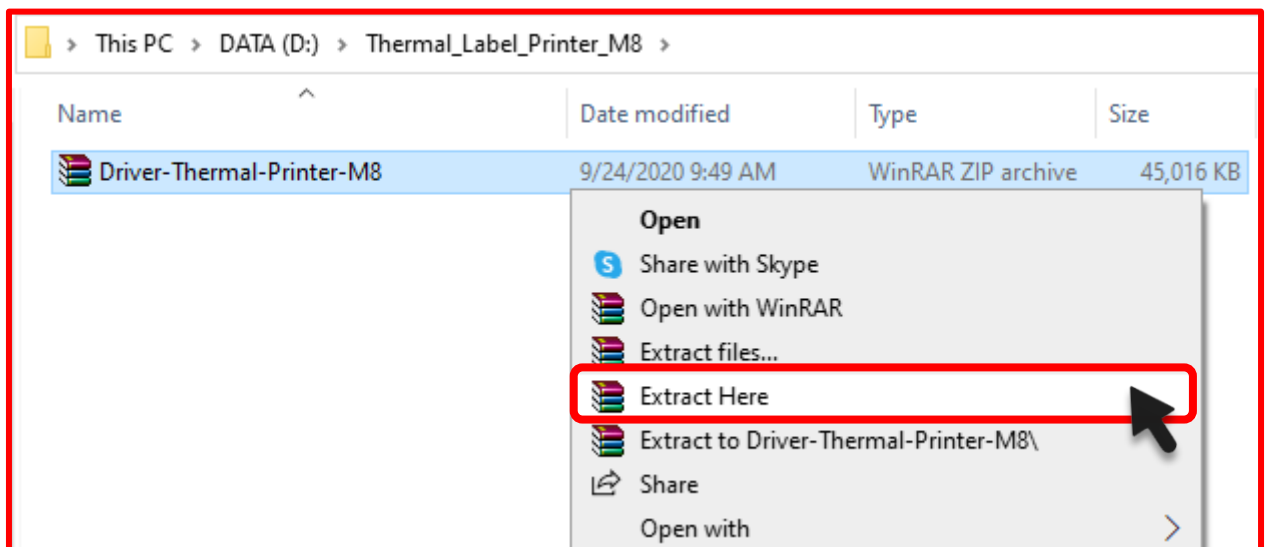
> This PC > DATA (D:) > Thermal_Label_Printer_M8 >

| Name | Date modified | Type | Size |
|---|---|---|---|
| Driver-Thermal-Printer-M8 | 9/24/2020 9:49 AM | WinRAR ZIP archive | 45,016 KB |

Open
Share with Skype
Open with WinRAR
Extract files...
Extract Here
Extract to Driver-Thermal-Printer-M8\
Share
Open with